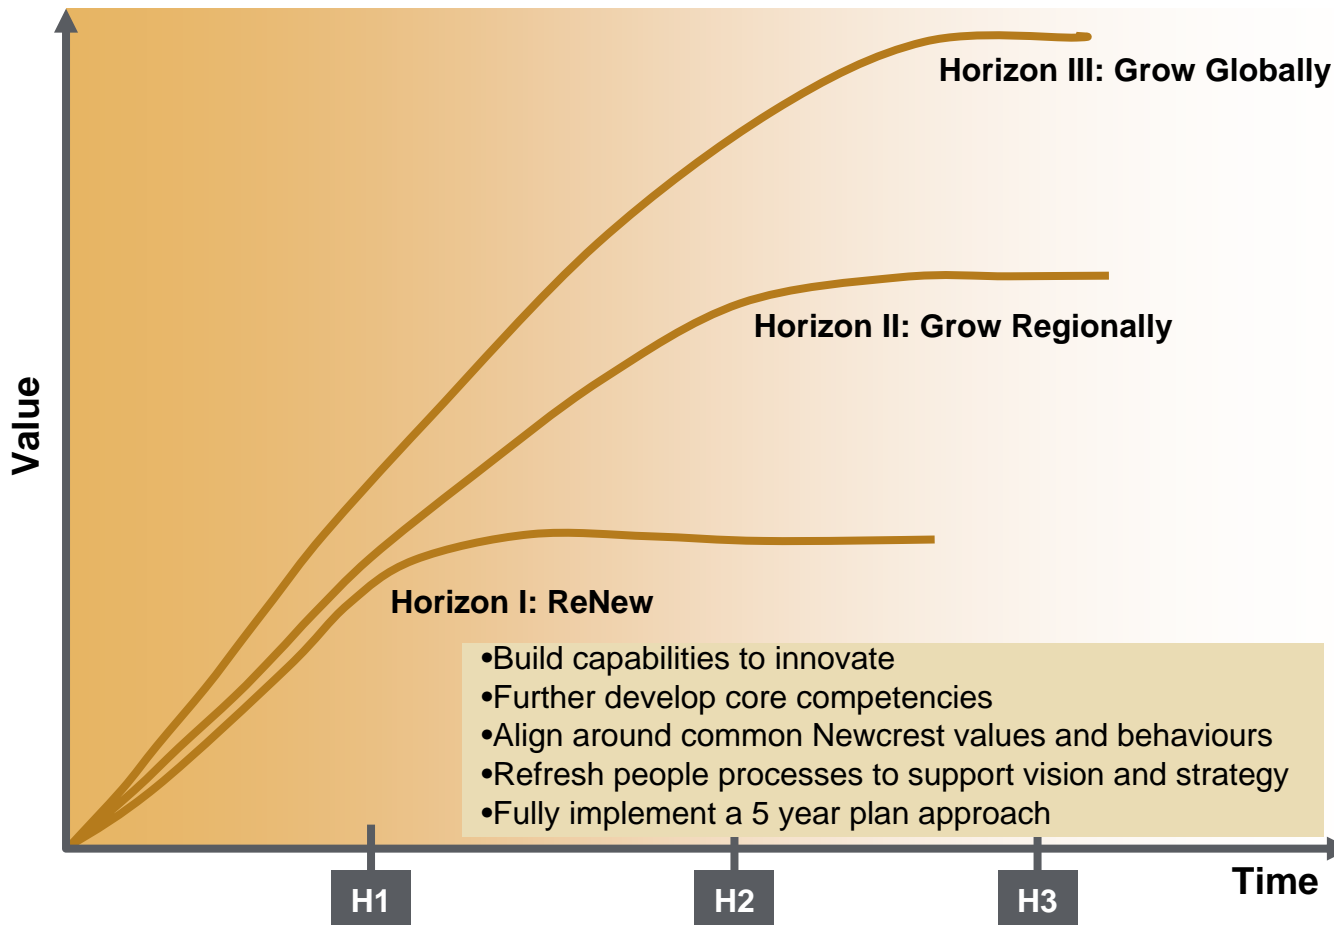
Value

Horizon III: Grow Globally

Horizon II: Grow Regionally

Horizon I: ReNew

•Build capabilities to innovate
•Further develop core competencies
•Align around common Newcrest values and behaviours
•Refresh people processes to support vision and strategy
•Fully implement a 5 year plan approach

H1 H2 H3

Time